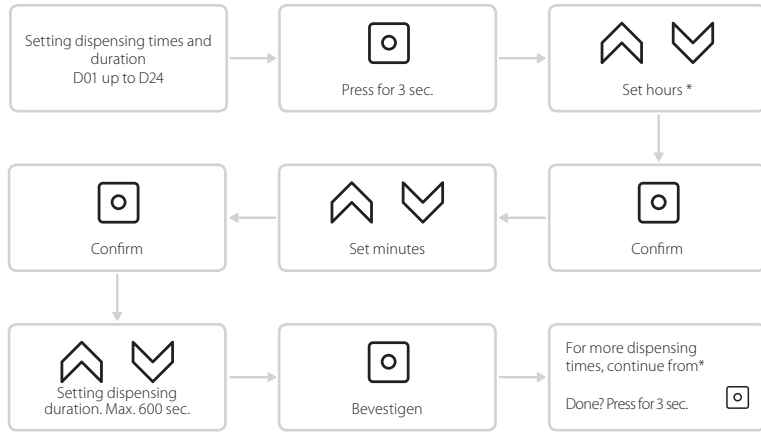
Setting dispensing times and duration
D01 up to D24

Press for 3 sec.

Set hours *

Confirm

Set minutes

Confirm

Setting dispensing duration. Max. 600 sec.

Bevestigen

For more dispensing times, continue from*

Done? Press for 3 sec.